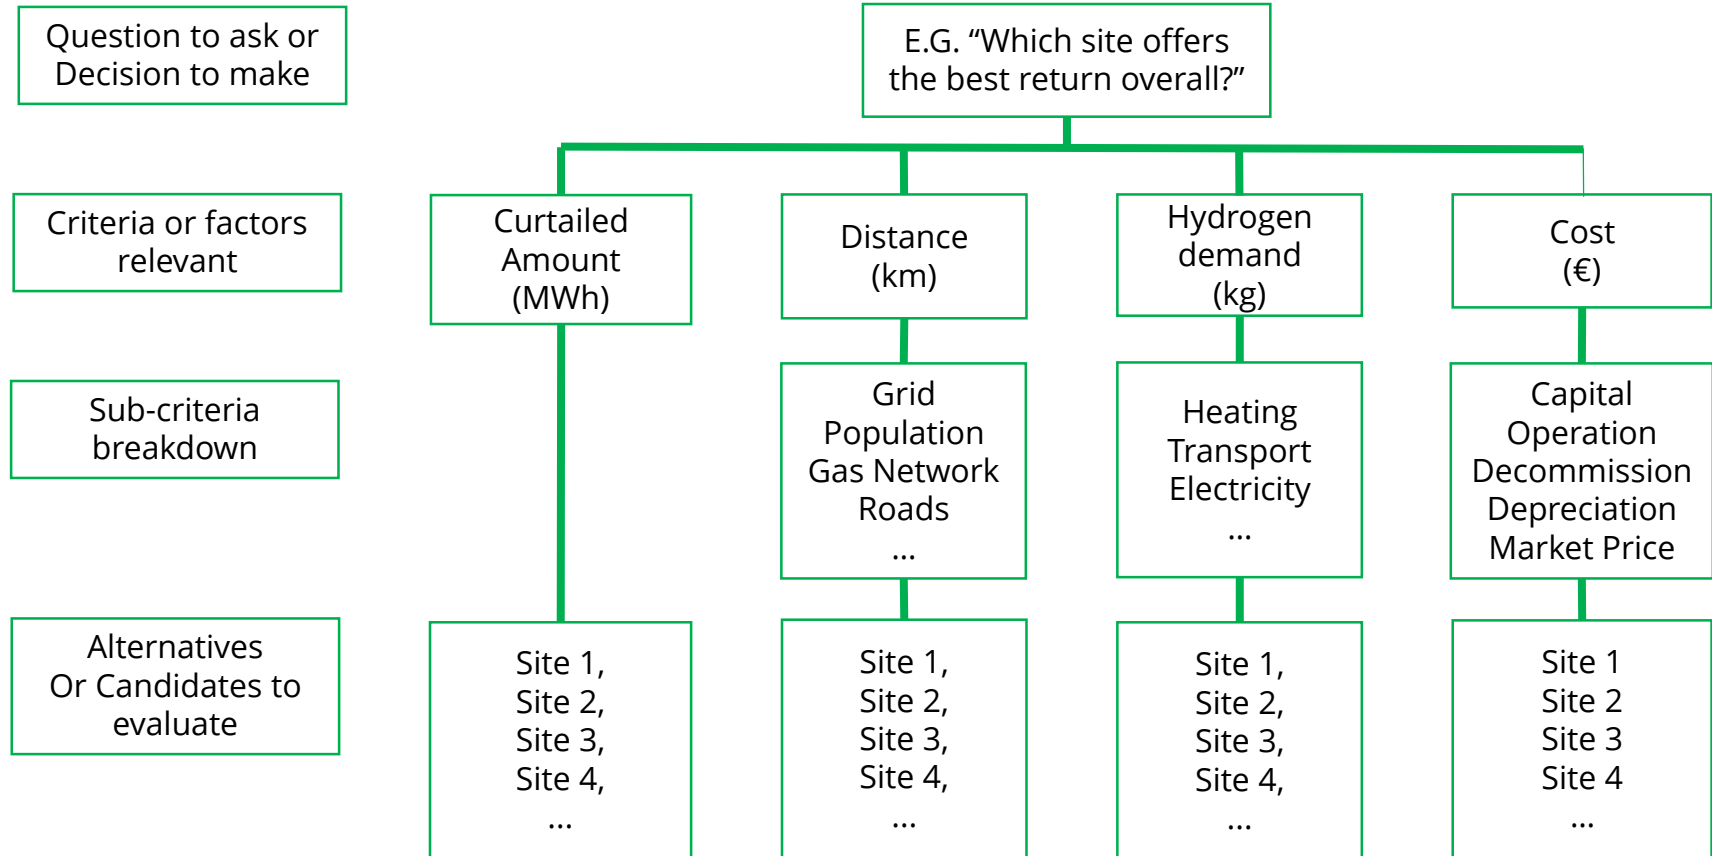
Question to ask or Decision to make

E.G. “Which site offers the best return overall?”

Criteria or factors relevant

Curtailed Amount (MWh)

Distance (km)

Hydrogen demand (kg)

Cost (€)

Sub-criteria breakdown

Grid
Population
Gas Network
Roads
...

Heating
Transport
Electricity
...

Capital
Operation
Decommission
Depreciation
Market Price

Alternatives Or Candidates to evaluate

Site 1,
Site 2,
Site 3,
Site 4,
...

Site 1,
Site 2,
Site 3,
Site 4,
...

Site 1,
Site 2,
Site 3,
Site 4,
...

Site 1
Site 2
Site 3
Site 4
...